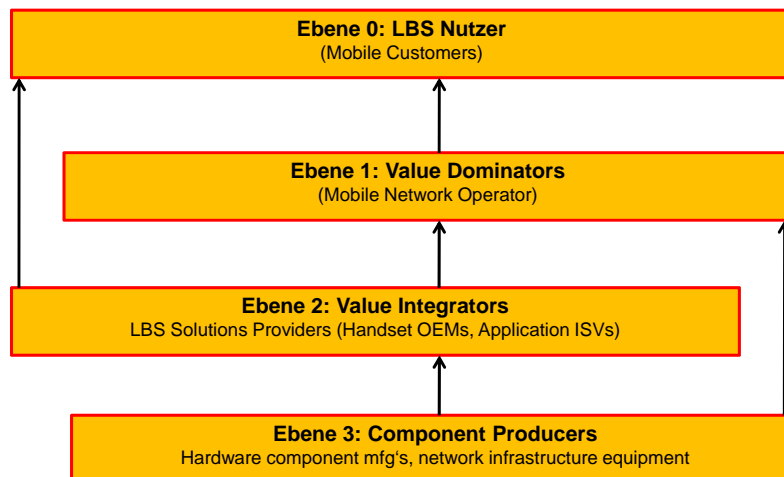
**Ebene 0: LBS Nutzer**
(Mobile Customers)

**Ebene 1: Value Dominators**
(Mobile Network Operator)

**Ebene 2: Value Integrators**
LBS Solutions Providers (Handset OEMs, Application ISVs)

**Ebene 3: Component Producers**
Hardware component mfg's, network infrastructure equipment